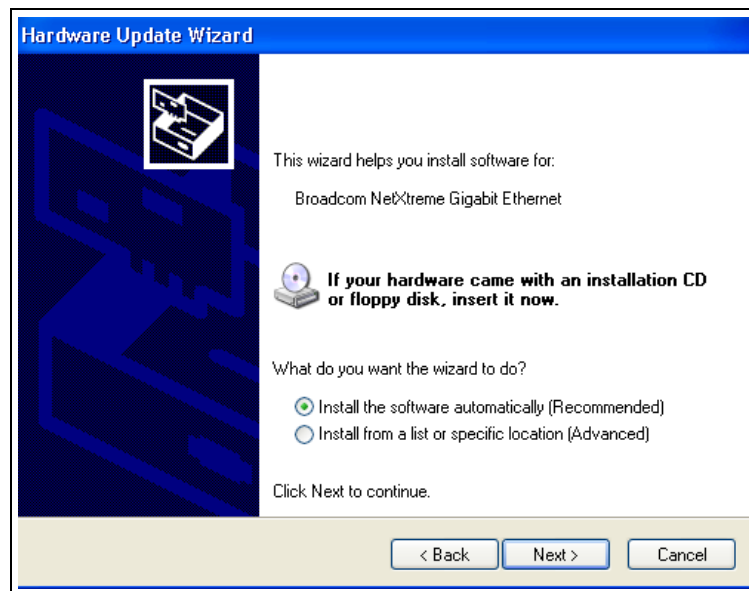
Hardware Update Wizard

This wizard helps you install software for:

Broadcom NetXtreme Gigabit Ethernet

If your hardware came with an installation CD or floppy disk, insert it now.

What do you want the wizard to do?

Install the software automatically (Recommended)
Install from a list or specific location (Advanced)

Click Next to continue.

< Back
Next >
Cancel